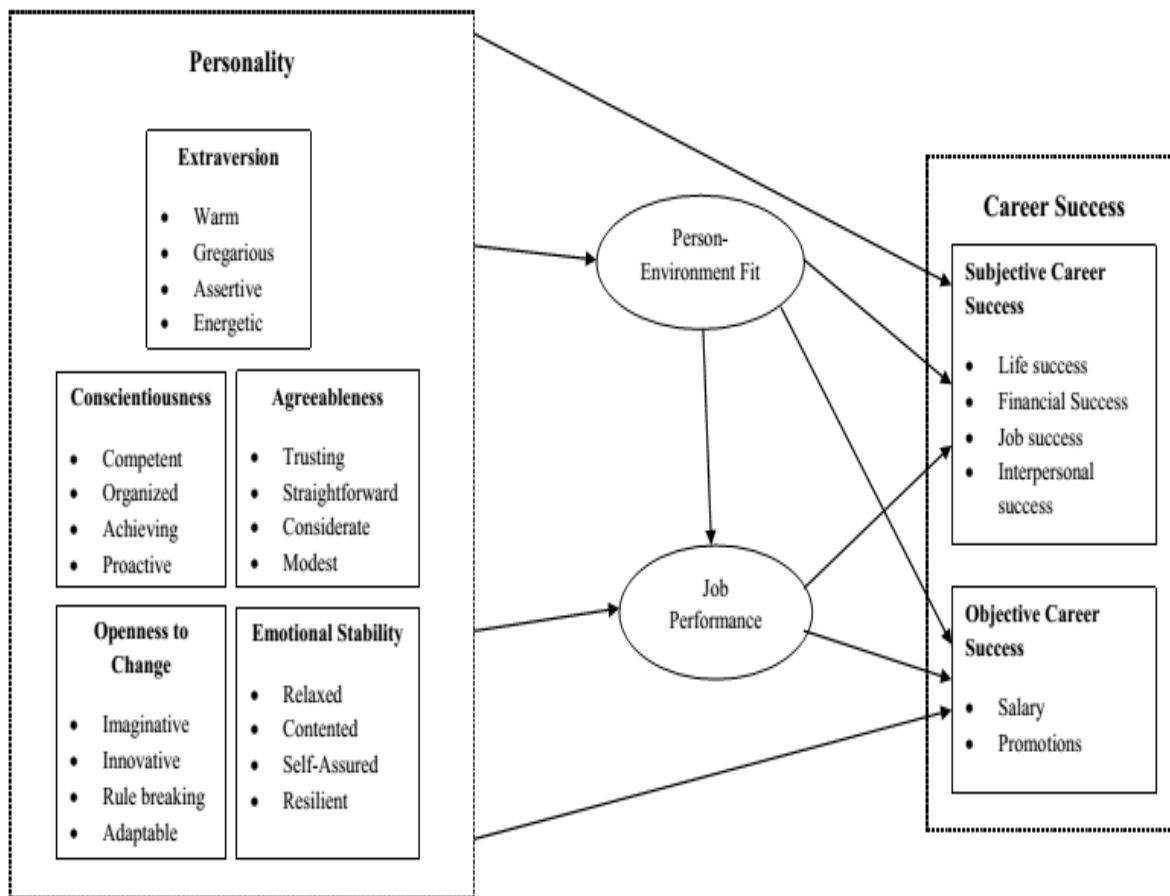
Personality

Extraversion

- Warm
- Gregarious
- Assertive
- Energetic

Conscientiousness

- Competent
- Organized
- Achieving
- Proactive

Agreeableness

- Trusting
- Straightforward
- Considerate
- Modest

Openness to Change

- Imaginative
- Innovative
- Rule breaking
- Adaptable

Emotional Stability

- Relaxed
- Contented
- Self-Assured
- Resilient

Person-Environment Fit

Job Performance

Career Success

Subjective Career Success

- Life success
- Financial Success
- Job success
- Interpersonal success

Objective Career Success

- Salary
- Promotions